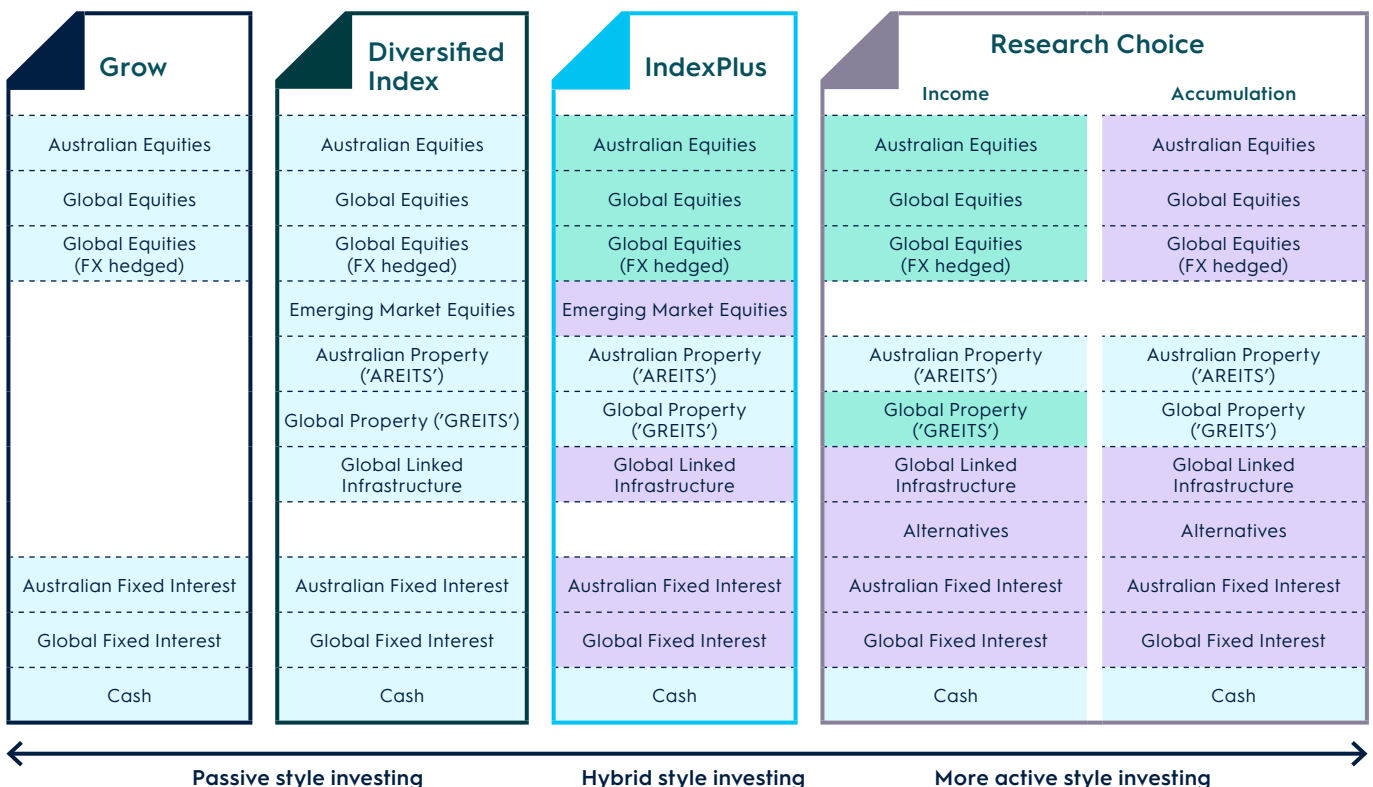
| Grow | Diversified Index | IndexPlus | Research Choice – Income | Research Choice – Accumulation |
|---|---|---|---|---|
| Australian Equities | Australian Equities | Australian Equities | Australian Equities | Australian Equities |
| Global Equities | Global Equities | Global Equities | Global Equities | Global Equities |
| Global Equities (FX hedged) | Global Equities (FX hedged) | Global Equities (FX hedged) | Global Equities (FX hedged) | Global Equities (FX hedged) |
| | Emerging Market Equities | Emerging Market Equities | | |
| | Australian Property ('AREITS') | Australian Property ('AREITS') | Australian Property ('AREITS') | Australian Property ('AREITS') |
| | Global Property ('GREITS') | Global Property ('GREITS') | Global Property ('GREITS') | Global Property ('GREITS') |
| | Global Linked Infrastructure | Global Linked Infrastructure | Global Linked Infrastructure | Global Linked Infrastructure |
| | | | Alternatives | Alternatives |
| Australian Fixed Interest | Australian Fixed Interest | Australian Fixed Interest | Australian Fixed Interest | Australian Fixed Interest |
| Global Fixed Interest | Global Fixed Interest | Global Fixed Interest | Global Fixed Interest | Global Fixed Interest |
| Cash | Cash | Cash | Cash | Cash |

Passive style investing
Hybrid style investing
More active style investing